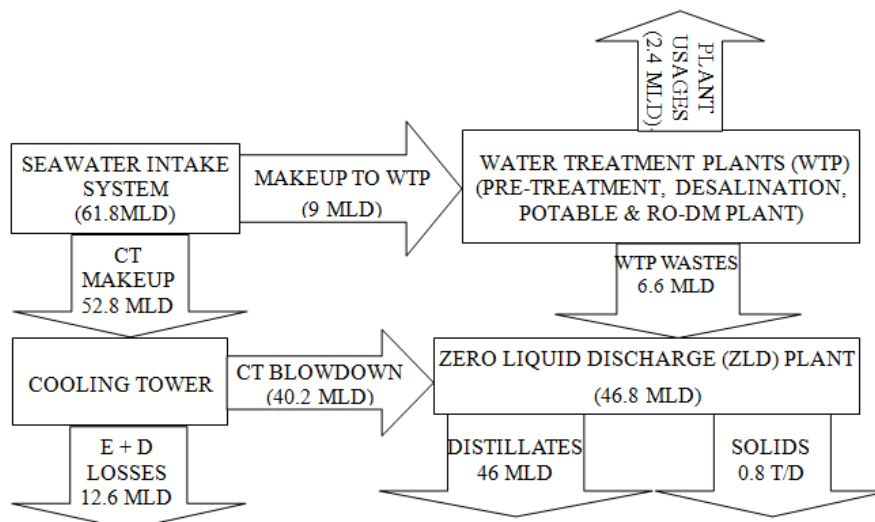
PLANT USAGES (2.4 MLD)

SEAWATER INTAKE SYSTEM (61.8MLD)

MAKEUP TO WTP (9 MLD)

WATER TREATMENT PLANTS (WTP) (PRE-TREATMENT, DESALINATION, POTABLE & RO-DM PLANT)

CT MAKEUP 52.8 MLD

WTP WASTES 6.6 MLD

COOLING TOWER

CT BLOWDOWN (40.2 MLD)

ZERO LIQUID DISCHARGE (ZLD) PLANT (46.8 MLD)

E + D LOSSES 12.6 MLD

DISTILLATES 46 MLD

SOLIDS 0.8 T/D